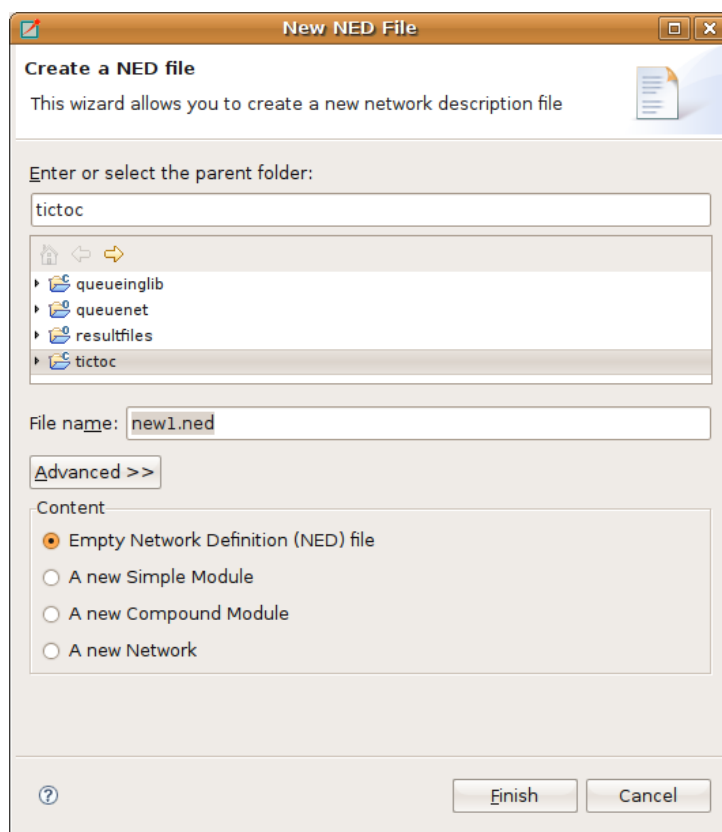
New NED File

Create a NED file

This wizard allows you to create a new network description file

Enter or select the parent folder:

tictoc

queueinglib
queuenet
resultfiles
tictoc

File name: new1.ned

Advanced >>

Content

Empty Network Definition (NED) file

A new Simple Module

A new Compound Module

A new Network

?

Finish

Cancel